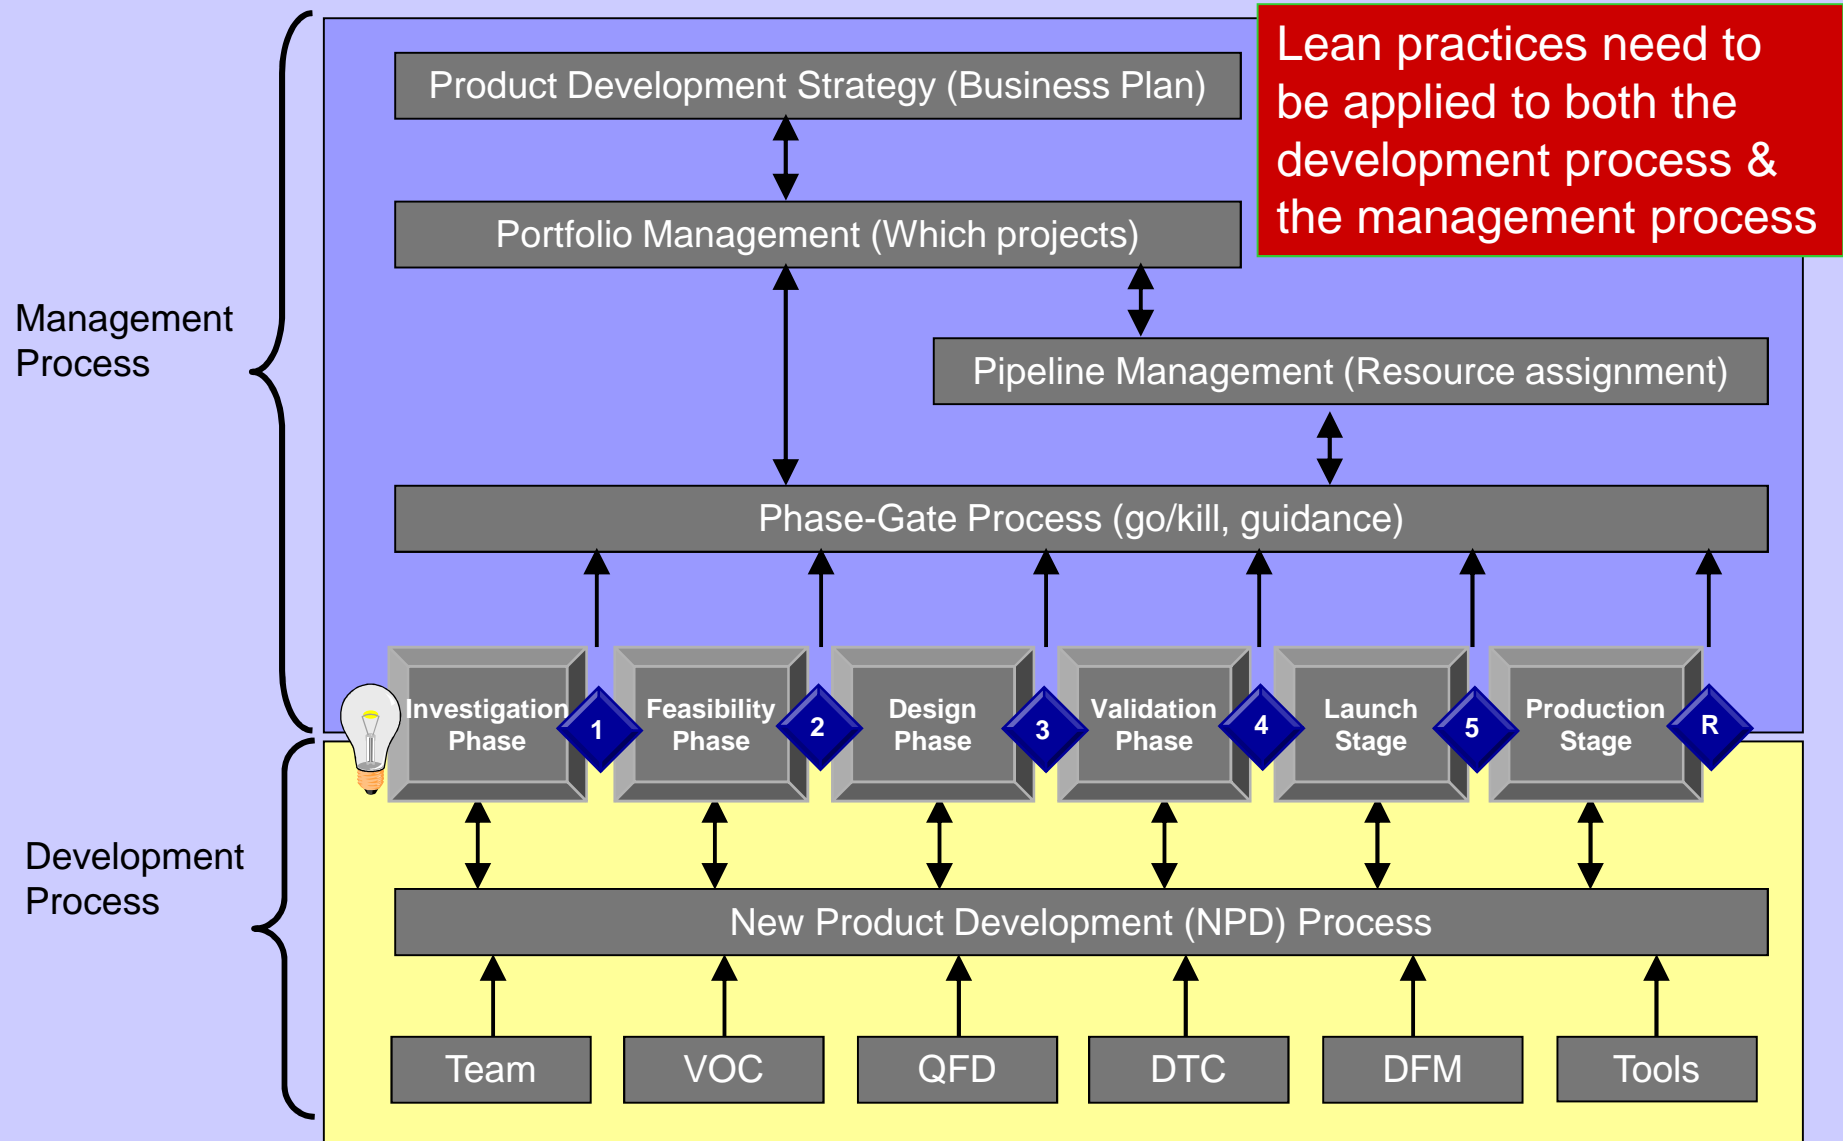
Lean practices need to be applied to both the development process & the management process

Product Development Strategy (Business Plan)

Portfolio Management (Which projects)

Pipeline Management (Resource assignment)

Phase-Gate Process (go/kill, guidance)

Management Process

Investigation Phase

1

Feasibility Phase

2

Design Phase

3

Validation Phase

4

Launch Stage

5

Production Stage

R

Development Process

New Product Development (NPD) Process

Team

VOC

QFD

DTC

DFM

Tools